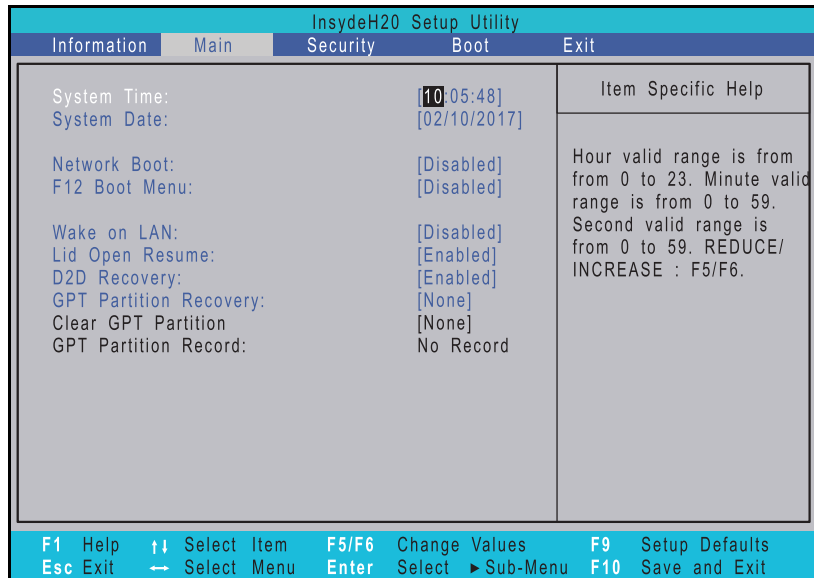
InsydeH20 Setup Utility

Information Main Security Boot Exit

System Time: [10:05:48]
System Date: [02/10/2017]

Network Boot: [Disabled]
F12 Boot Menu: [Disabled]

Wake on LAN: [Disabled]
Lid Open Resume: [Enabled]
D2D Recovery: [Enabled]
GPT Partition Recovery: [None]
Clear GPT Partition [None]
GPT Partition Record: No Record

Item Specific Help

Hour valid range is from from 0 to 23. Minute valid range is from 0 to 59. Second valid range is from 0 to 59. REDUCE/ INCREASE : F5/F6.

F1 Help ↑↓ Select Item F5/F6 Change Values F9 Setup Defaults
Esc Exit ↔ Select Menu Enter Select ►Sub-Menu F10 Save and Exit